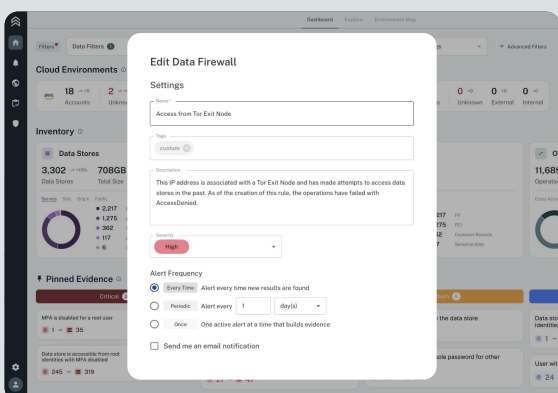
Dashboard Explore Environment Map

Filters Data Filters

Advanced Filters

Cloud Environments

18 Accounts 2 Unkno

0 Unknown 0 External 0 Internal

Inventory

Data Stores

3,302 Data Stores 708GB Total Size

11,689 Operatio

2,217
1,275
362
117

217
175
12

Pinned Evidence

Critical

MFA is disabled for a root user

1 → 35

Data store is accessible from root identities with MFA disabled

245 → 319

the data store

ole password for other

Data sto identitie

User wi

24

Edit Data Firewall

Settings

Name *
Access from Tor Exit Node

Tags
custom

Description
This IP address is associated with a Tor Exit Node and has made attempts to access data stores in the past. As of the creation of this rule, the operations have failed with AccessDenied.

Severity
High

Alert Frequency

Every Time Alert every time new results are found

Periodic Alert every 1 day(s)

Once One active alert at a time that builds evidence

Send me an email notification